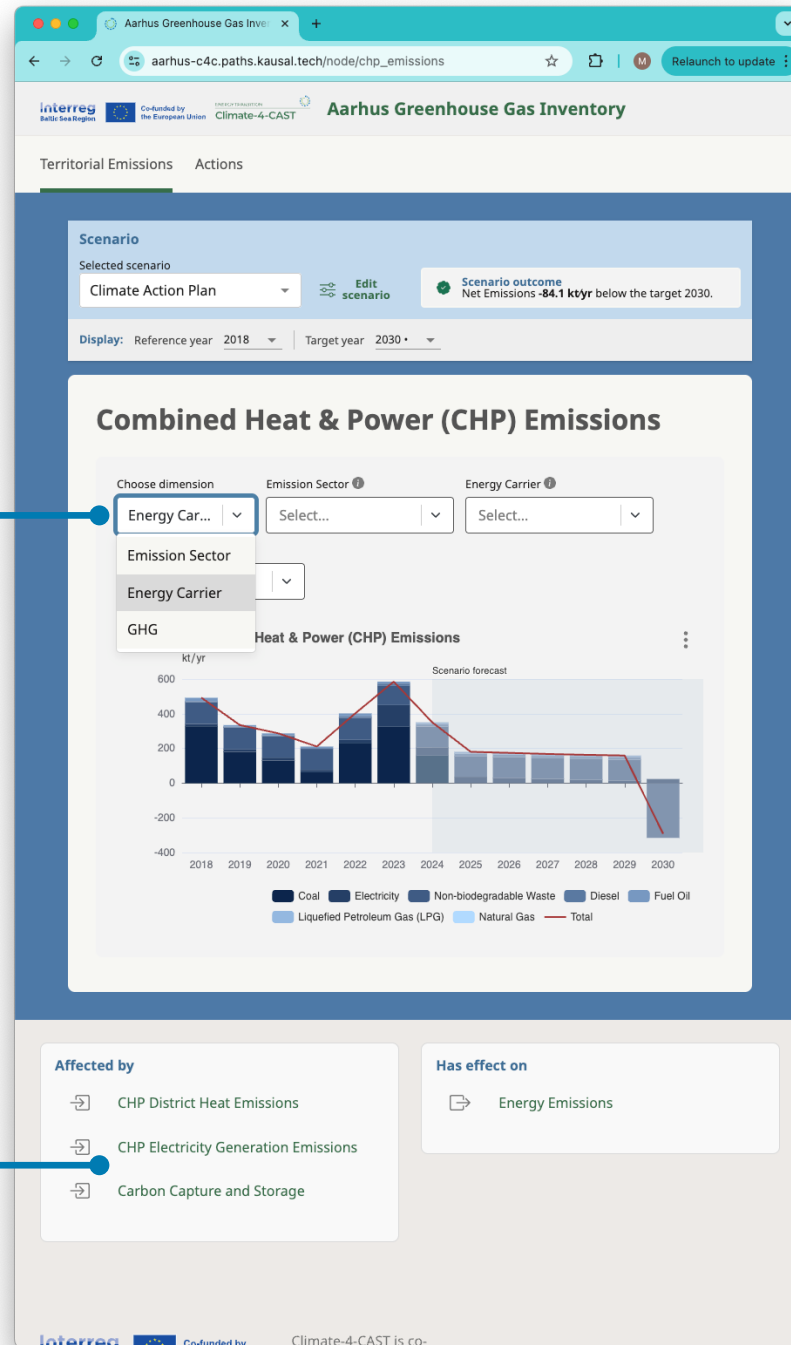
Aarhus Greenhouse Gas Inve ×
+
aarhus-c4c.paths.kausal.tech/node/chp_emissions
M
Relaunch to update

Interreg Baltic Sea Region
Co-funded by the European Union
ENERGY TRANSITION Climate-4-CAST
Aarhus Greenhouse Gas Inventory

Territorial Emissions Actions

Scenario
Selected scenario
Climate Action Plan
Edit scenario
Scenario outcome
Net Emissions **-84.1 kt/yr** below the target 2030.

Display: Reference year 2018 Target year 2030 •

Combined Heat & Power (CHP) Emissions

Choose dimension
Energy Car...
Emission Sector
Select...
Energy Carrier
Select...

Emission Sector
Energy Carrier
GHG

Heat & Power (CHP) Emissions
kt/yr
Scenario forecast
600
400
200
0
-200
-400
2018 2019 2020 2021 2022 2023 2024 2025 2026 2027 2028 2029 2030

Coal Electricity Non-biodegradable Waste Diesel Fuel Oil
Liquefied Petroleum Gas (LPG) Natural Gas Total

Affected by
CHP District Heat Emissions
CHP Electricity Generation Emissions
Carbon Capture and Storage

Has effect on
Energy Emissions

Interreg Co-funded by Climate-4-CAST is co-